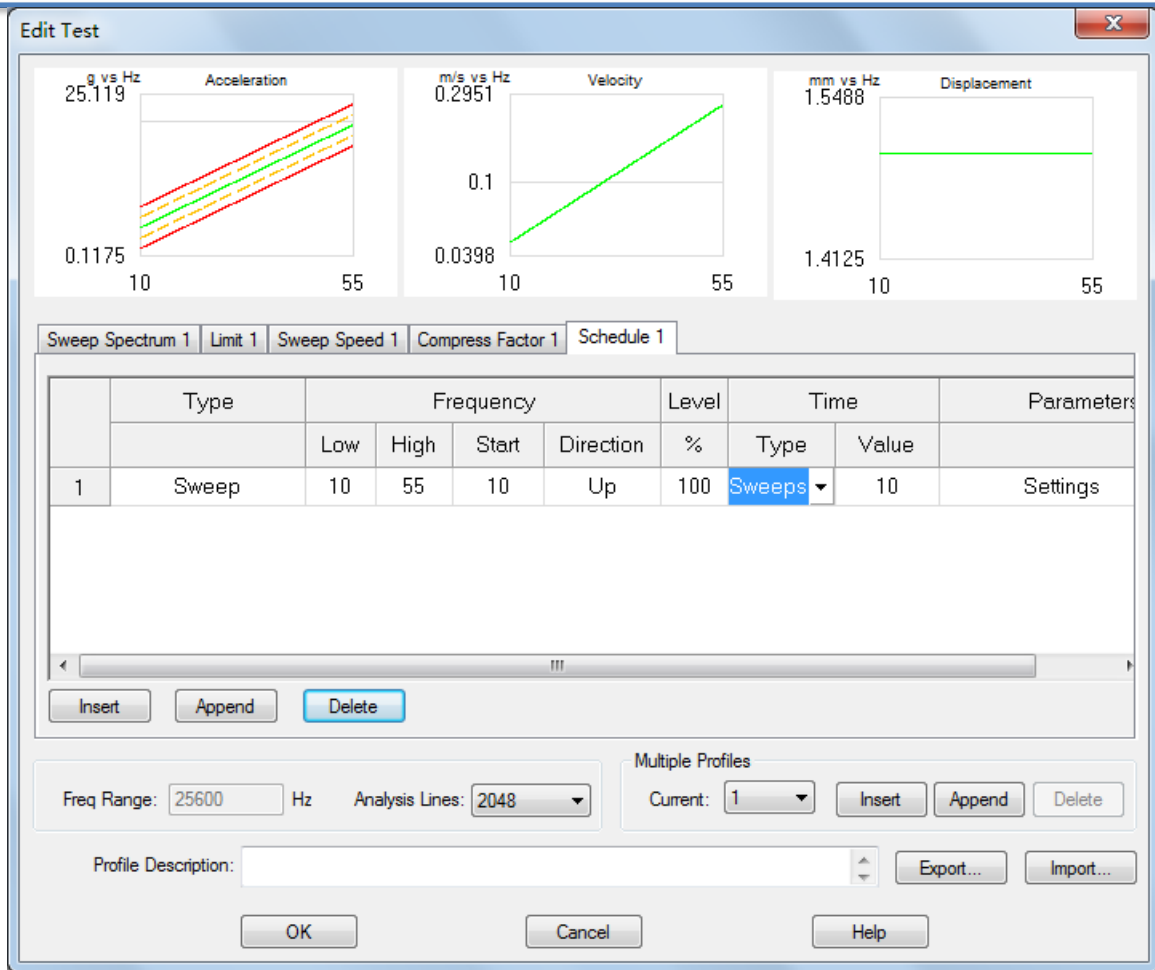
Edit Test

g vs Hz Acceleration
25.119
0.1175
10 55

m/s vs Hz Velocity
0.2951
0.1
0.0398
10 55

mm vs Hz Displacement
1.5488
1.4125
10 55

Sweep Spectrum 1 | Limit 1 | Sweep Speed 1 | Compress Factor 1 | Schedule 1

| | Type | Frequency | | | | Level | Time | | Parameters |
|---|---|---|---|---|---|---|---|---|---|
| | | Low | High | Start | Direction | % | Type | Value | |
| 1 | Sweep | 10 | 55 | 10 | Up | 100 | Sweeps | 10 | Settings |

Insert Append Delete

Freq Range: 25600 Hz Analysis Lines: 2048

Multiple Profiles
Current: 1 Insert Append Delete

Profile Description: Export... Import...

OK Cancel Help